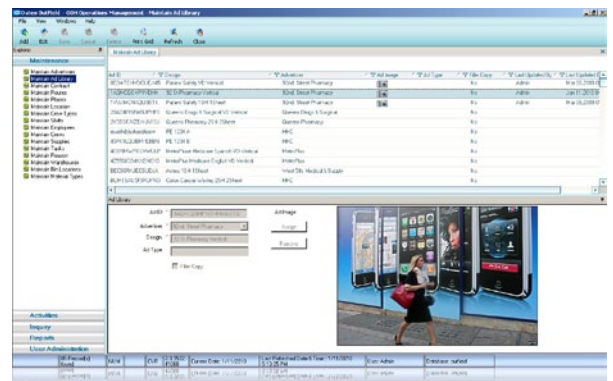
Outdoor OutField · OOH Operations Management · Maintain Ad Library

File View Windows Help

Add Edit Save Cancel Delete Print Grid Refresh Close

Explorer

Maintenance

Maintain Advertisers
Maintain Ad Library
Maintain Contract
Maintain Faces
Maintain Photos
Maintain Location
Maintain Crew Lists
Maintain Shifts
Maintain Employees
Maintain Crews
Maintain Supplies
Maintain Tasks
Maintain Reason
Maintain Warehouse
Maintain Bin Locations
Maintain Material Types

Maintain Ad Library

| Ad ID | Design | Advertiser | Ad Image | Ad Type | File Copy | Last Updated By | Last Updated |
|---|---|---|---|---|---|---|---|
| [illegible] | Patient Safety VE Vertical | 92nd Street Pharmacy | | | No | Admin | Mar 03,2009 |
| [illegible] | SCD Pharmacy Vertical | 92nd Street Pharmacy | | | No | Admin | Jan 01,2010 |
| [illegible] | Patient Safety 10x16 Sheet | 92nd Street Pharmacy | | | No | Admin | Mar 04,2009 |
| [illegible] | Queens Drugs & Surgical VE Vertical | Queens Drugs & Surgical | | | No | | |
| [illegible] | Queens Pharmacy 20 X 20 Sheet | Queens Pharmacy | | | No | | |
| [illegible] | PE 123 KA | HHC | | | No | | |
| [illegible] | PE 123 KB | HHC | | | No | | |
| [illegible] | InterPlus Medicare Spanish VE Vertical | InterPlus | | | No | | |
| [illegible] | InterPlus Medicare English VE Vertical | InterPlus | | | No | | |
| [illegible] | Annex 10 X 10 Sheet | West City Medical & Supply | | | No | | |
| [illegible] | Go to Carnival Volume 20 X 20 Sheet | HHC | | | No | | |

Ad Library

Ad ID
Advertiser 92nd Street Pharmacy
Design SCD Pharmacy Vertical
Ad Type
File Copy

Ad Image
Assign
Remove

Activities
Inquiry
Reports
User Administration

All Records Found | NUM | OVR | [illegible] | Current Date: 1/11/2010 | Last Refreshed Date/Time: 1/11/2010 3:12:25 PM | User: Admin | Database: outfield